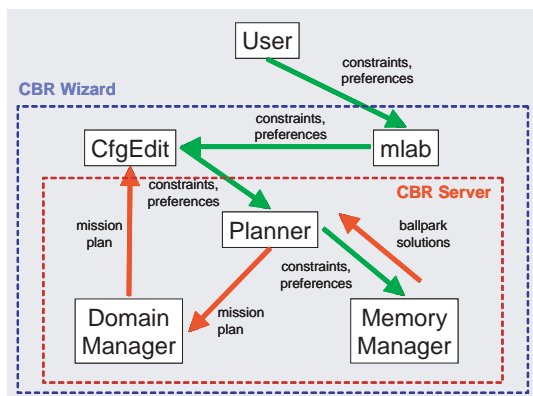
User

constraints, preferences

CBR Wizard

constraints, preferences

CfgEdit

mlab

constraints, preferences

CBR Server

mission plan

Planner

ballpark solutions

constraints, preferences

Domain Manager

mission plan

Memory Manager